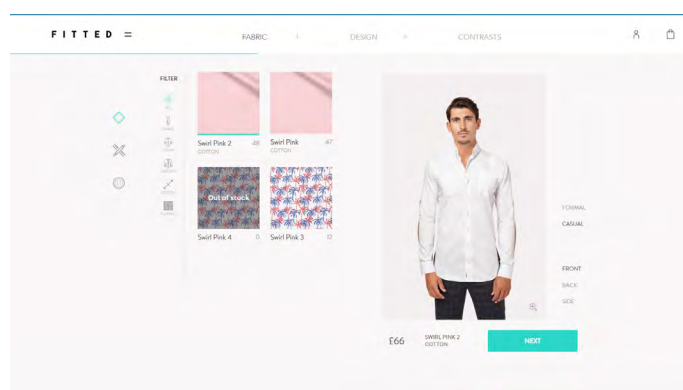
FITTED =

FABRIC | DESIGN | CONTRASTS

FILTER

Swirl Pink 2 48
COTTON

Swirl Pink 47
COTTON

Out of stock
Swirl Pink 4 0

Swirl Pink 3 12

FORMAL
CASUAL

FRONT
BACK
SIDE

£66 SWIRL PINK 2
COTTON

NEXT